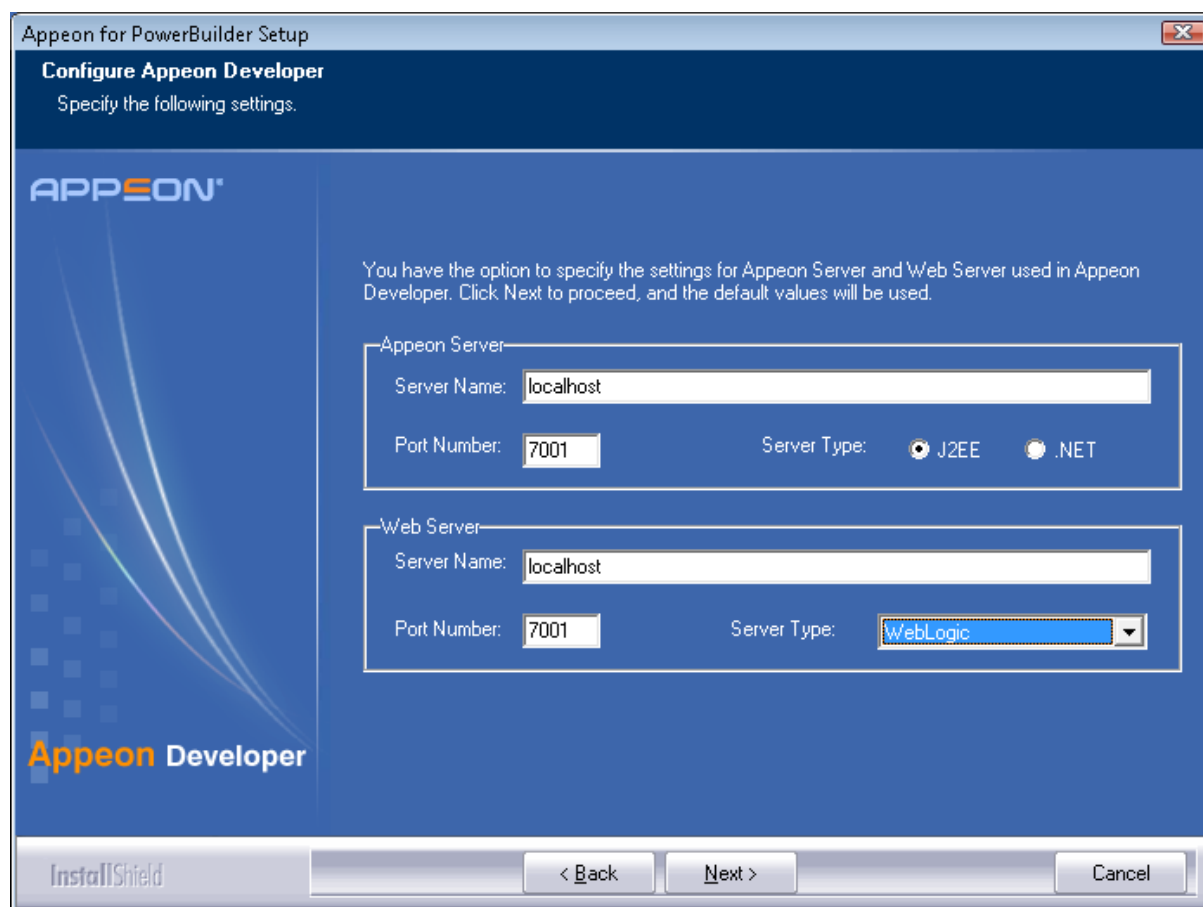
Appeon for PowerBuilder Setup

Configure Appeon Developer
Specify the following settings.

APPEON

You have the option to specify the settings for Appeon Server and Web Server used in Appeon Developer. Click Next to proceed, and the default values will be used.

Appeon Server
Server Name: localhost
Port Number: 7001
Server Type: J2EE .NET

Web Server
Server Name: localhost
Port Number: 7001
Server Type: WebLogic

Appeon Developer

InstallShield
< Back
Next >
Cancel